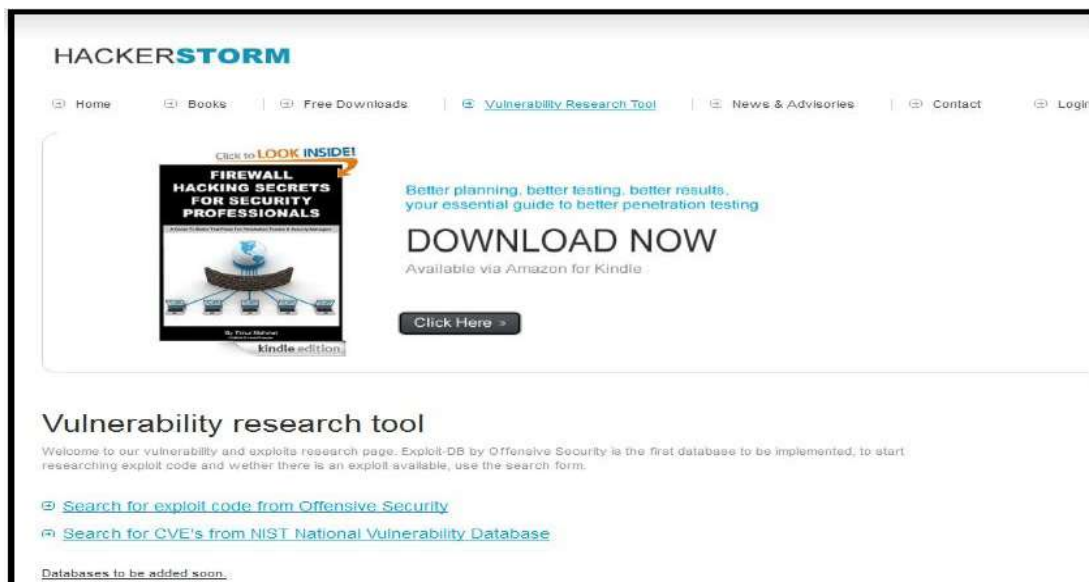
HACKERSTORM

Home | Books | Free Downloads | Vulnerability Research Tool | News & Advisories | Contact | Login

Click to LOOK INSIDE!

FIREWALL HACKING SECRETS FOR SECURITY PROFESSIONALS

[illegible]

By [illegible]

kindle edition

Better planning, better testing, better results, your essential guide to better penetration testing

DOWNLOAD NOW

Available via Amazon for Kindle

Click Here »

Vulnerability research tool

Welcome to our vulnerability and exploits research page. Exploit-DB by Offensive Security is the first database to be implemented, to start researching exploit code and wether there is an exploit available, use the search form.

Search for exploit code from Offensive Security

Search for CVE's from NIST National Vulnerability Database

Databases to be added soon.